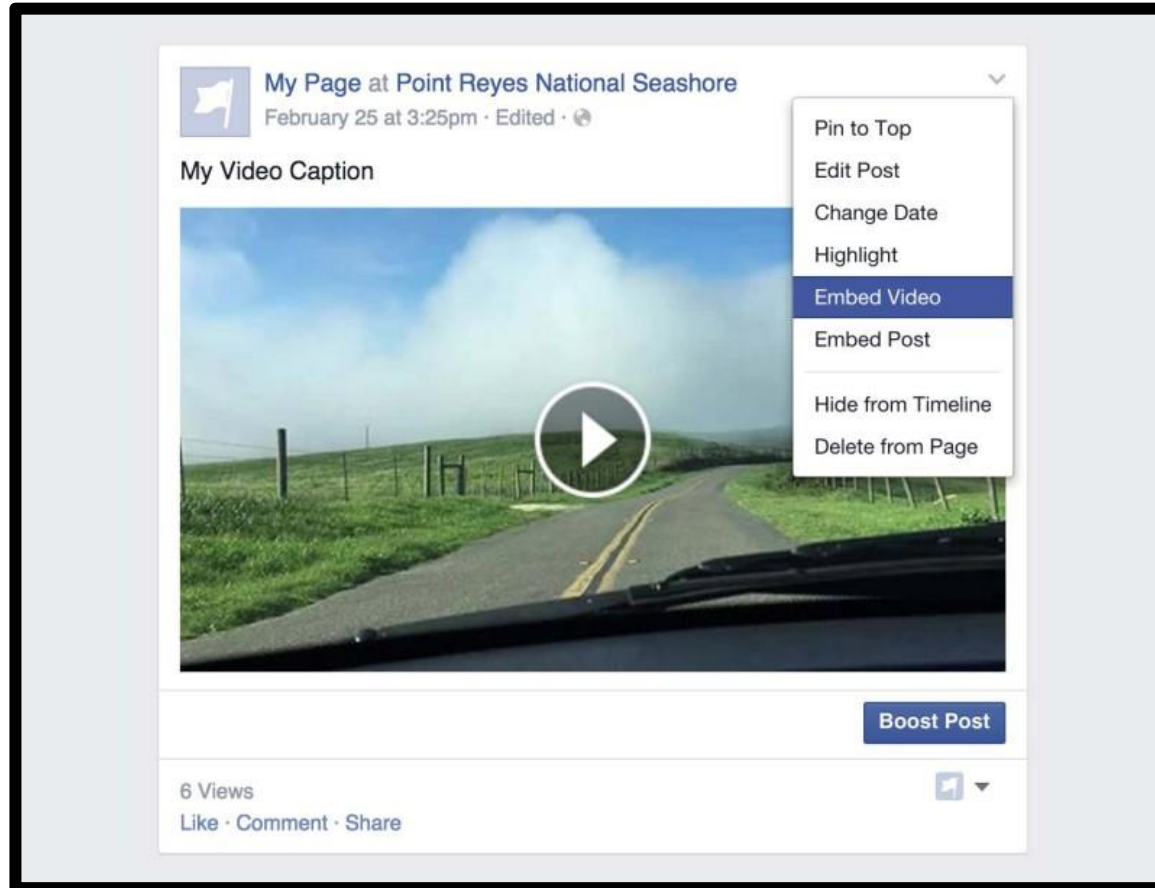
My Page at Point Reyes National Seashore
February 25 at 3:25pm · Edited ·

My Video Caption

Pin to Top
Edit Post
Change Date
Highlight
Embed Video
Embed Post
Hide from Timeline
Delete from Page

Boost Post

6 Views
Like · Comment · Share